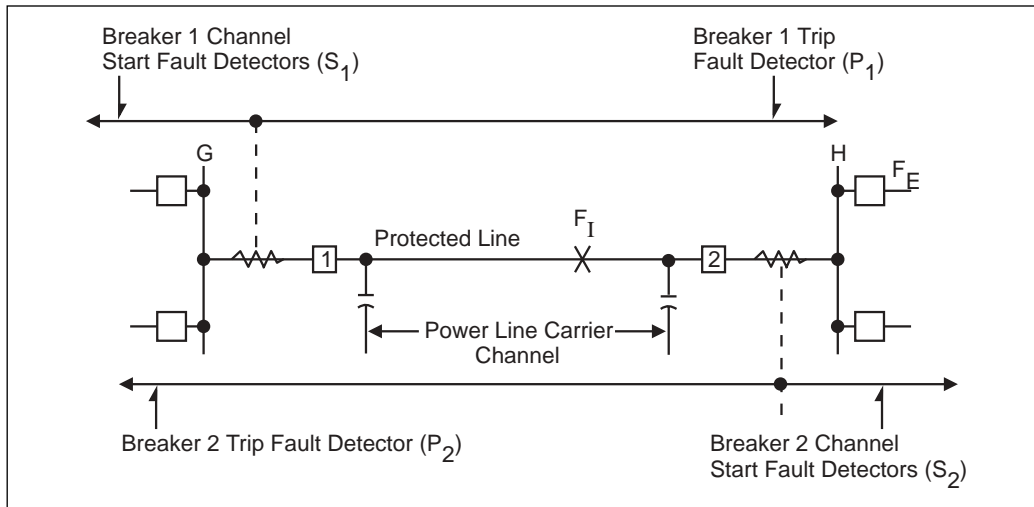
Breaker 1 Channel Start Fault Detectors ($S_1$)

Breaker 1 Trip Fault Detector ($P_1$)

G

H

$F_E$

1

Protected Line

$F_I$

2

Power Line Carrier Channel

Breaker 2 Trip Fault Detector ($P_2$)

Breaker 2 Channel Start Fault Detectors ($S_2$)